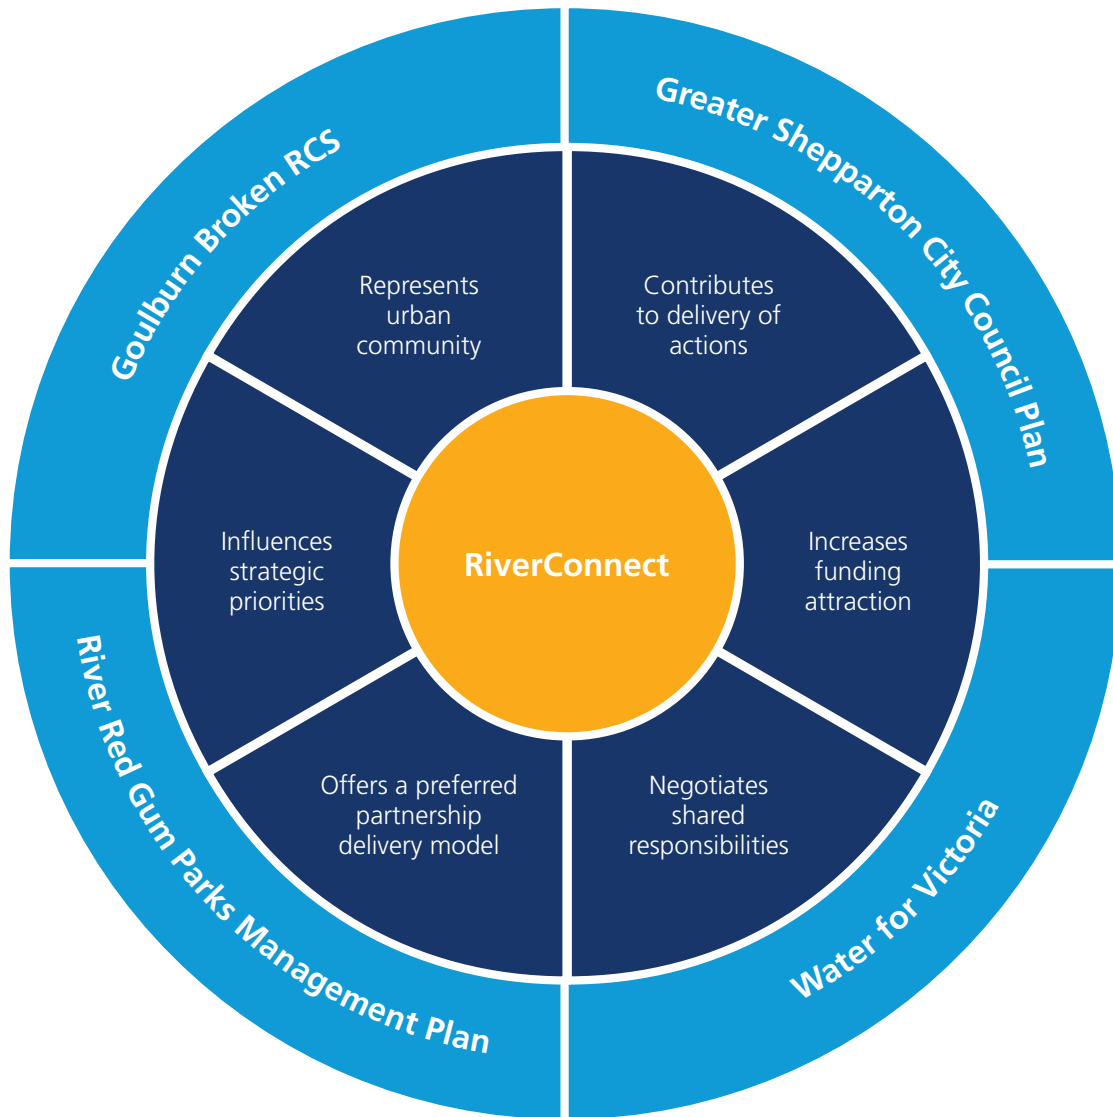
Goulburn Broken RCS

Greater Shepparton City Council Plan

Represents urban community

Contributes to delivery of actions

Influences strategic priorities

RiverConnect

Increases funding attraction

Offers a preferred partnership delivery model

Negotiates shared responsibilities

River Red Gum Parks Management Plan

Water for Victoria